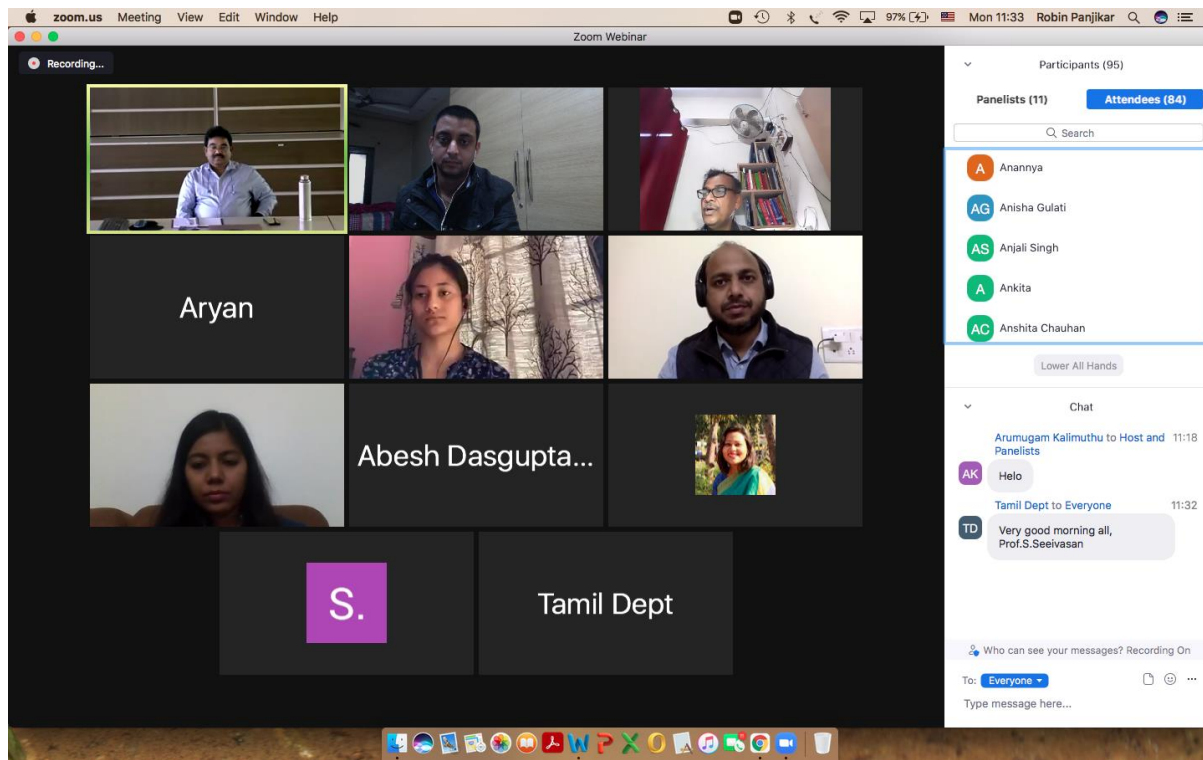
zoom.us Meeting View Edit Window Help

97% Mon 11:33 Robin Panjikar

Zoom Webinar

Recording...

Aryan

Abesh Dasgupta...

S.

Tamil Dept

Participants (95)

Panelists (11) Attendees (84)

Search

A Anannya

AG Anisha Gulati

AS Anjali Singh

A Ankita

AC Anshita Chauhan

Lower All Hands

Chat

Arumugam Kalimuthu to Host and Panelists 11:18

AK Helo

Tamil Dept to Everyone 11:32

TD Very good morning all, Prof.S.Seeivasan

Who can see your messages? Recording On

To: Everyone

Type message here...